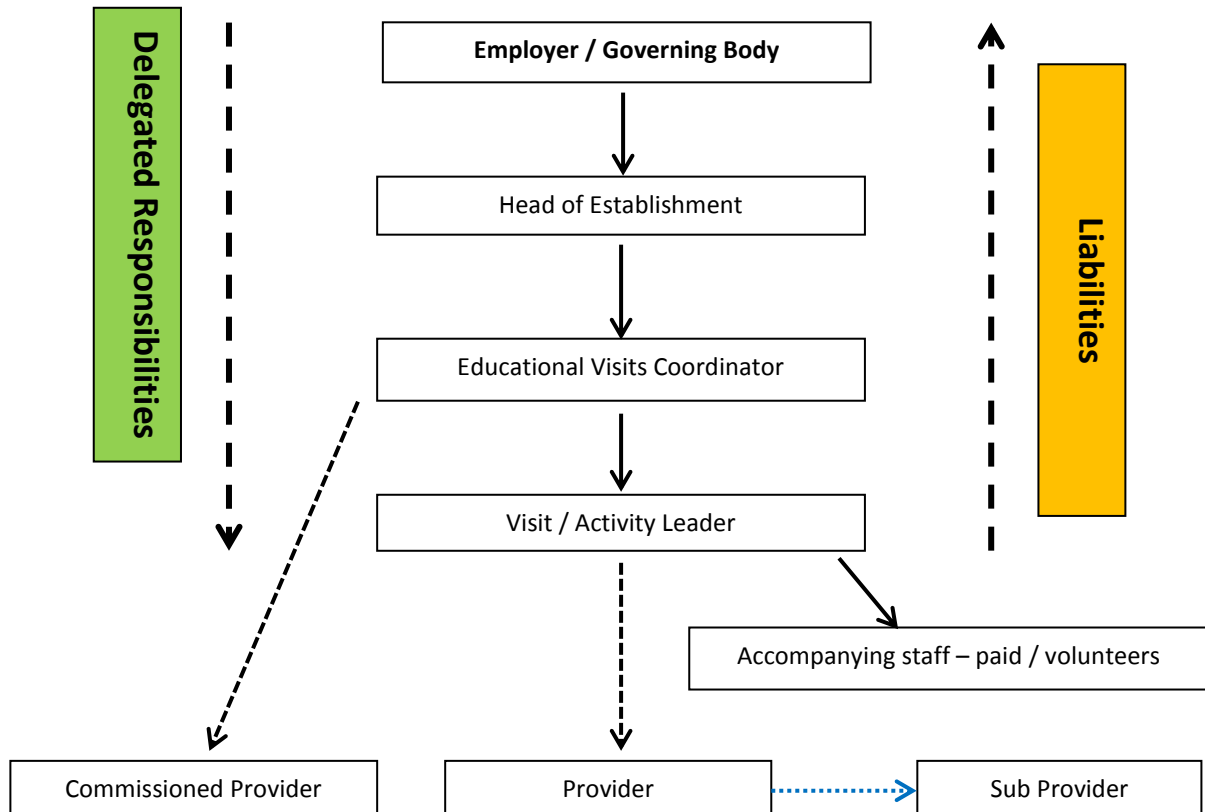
Delegated Responsibilities

Employer / Governing Body

Head of Establishment

Educational Visits Coordinator

Visit / Activity Leader

Liabilities

Accompanying staff – paid / volunteers

Commissioned Provider

Provider

Sub Provider